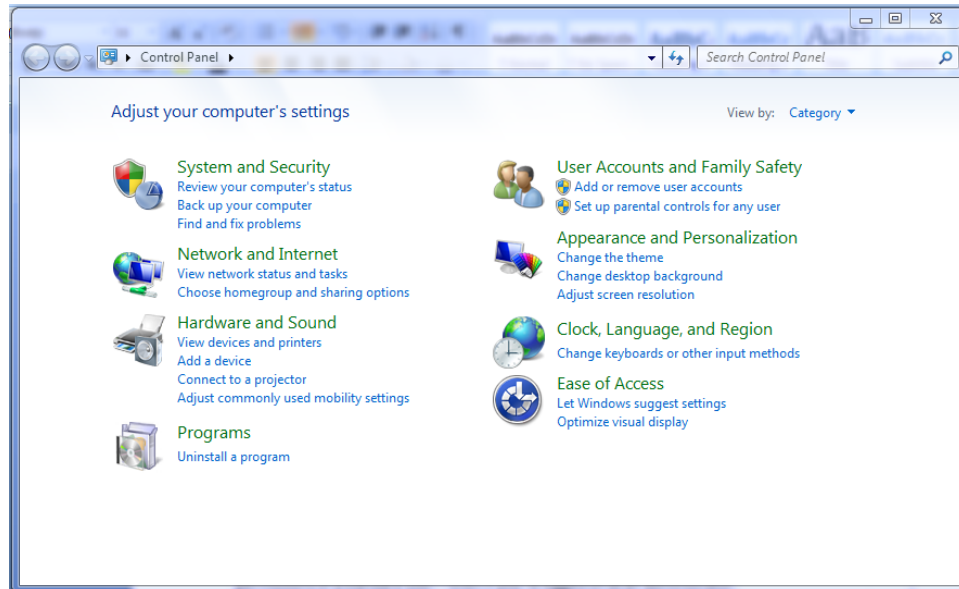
Control Panel ▸

Search Control Panel

Adjust your computer's settings

View by: Category

System and Security
Review your computer's status
Back up your computer
Find and fix problems

Network and Internet
View network status and tasks
Choose homegroup and sharing options

Hardware and Sound
View devices and printers
Add a device
Connect to a projector
Adjust commonly used mobility settings

Programs
Uninstall a program

User Accounts and Family Safety
Add or remove user accounts
Set up parental controls for any user

Appearance and Personalization
Change the theme
Change desktop background
Adjust screen resolution

Clock, Language, and Region
Change keyboards or other input methods

Ease of Access
Let Windows suggest settings
Optimize visual display